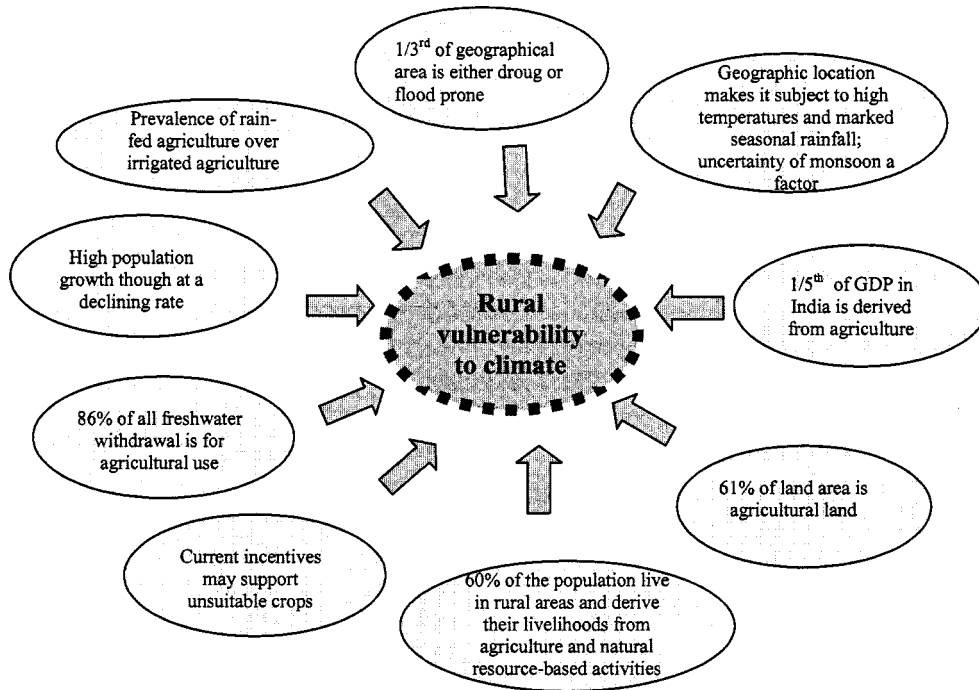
$1/3^{rd}$ of geographical area is either droug or flood prone

Prevalence of rain-fed agriculture over irrigated agriculture

Geographic location makes it subject to high temperatures and marked seasonal rainfall; uncertainty of monsoon a factor

High population growth though at a declining rate

Rural vulnerability to climate

$1/5^{th}$ of GDP in India is derived from agriculture

86% of all freshwater withdrawal is for agricultural use

61% of land area is agricultural land

Current incentives may support unsuitable crops

60% of the population live in rural areas and derive their livelihoods from agriculture and natural resource-based activities